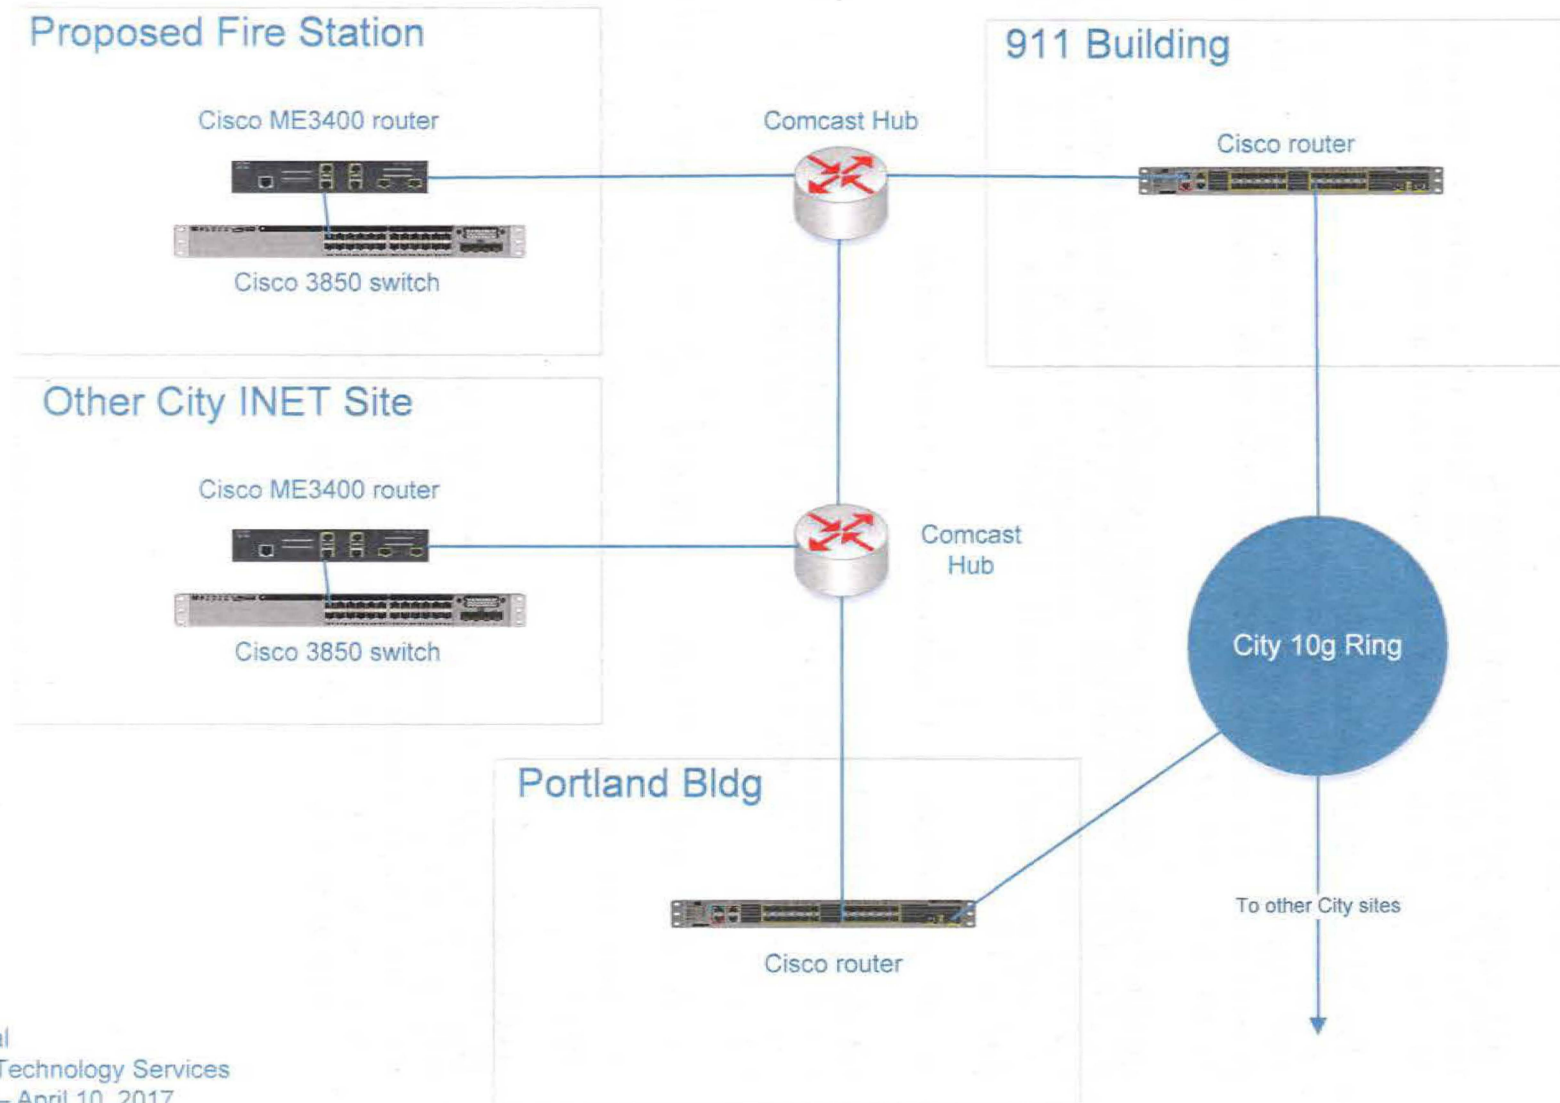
Proposed Fire Station

Cisco ME3400 router

Cisco 3850 switch

Comcast Hub

911 Building

Cisco router

Other City INET Site

Cisco ME3400 router

Cisco 3850 switch

Comcast Hub

City 10g Ring

Portland Bldg

Cisco router

To other City sites

al
Technology Services
– April 10, 2017